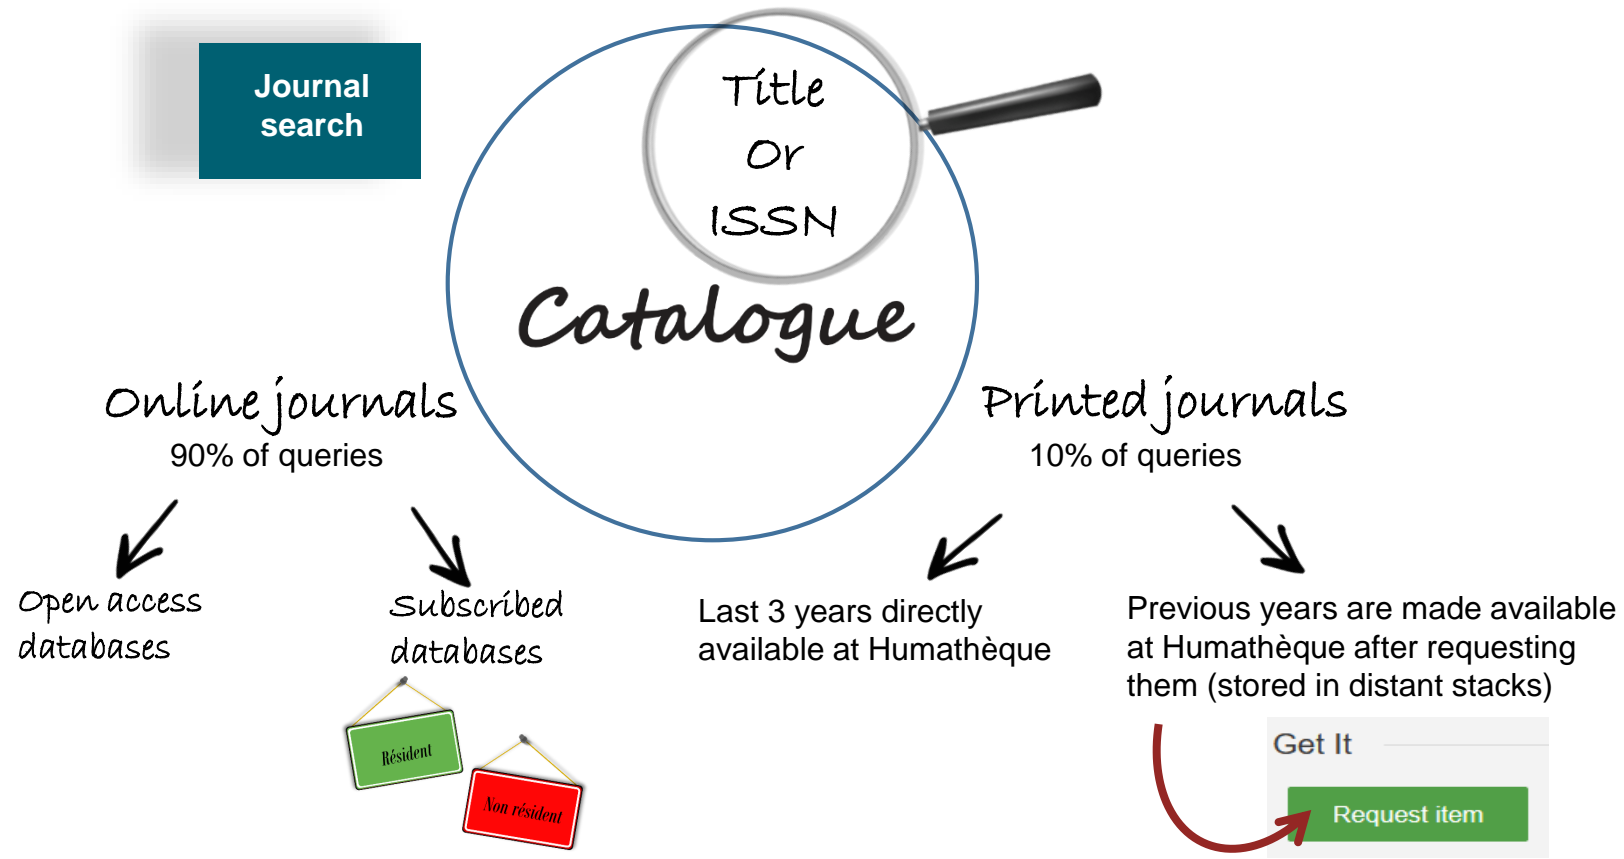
Journal search

Title
Or
ISSN

Catalogue

Online journals
90% of queries

Printed journals
10% of queries

Open access databases

Subscribed databases

Résident

Non résident

Last 3 years directly available at Humathèque

Previous years are made available at Humathèque after requesting them (stored in distant stacks)

Get It

Request item